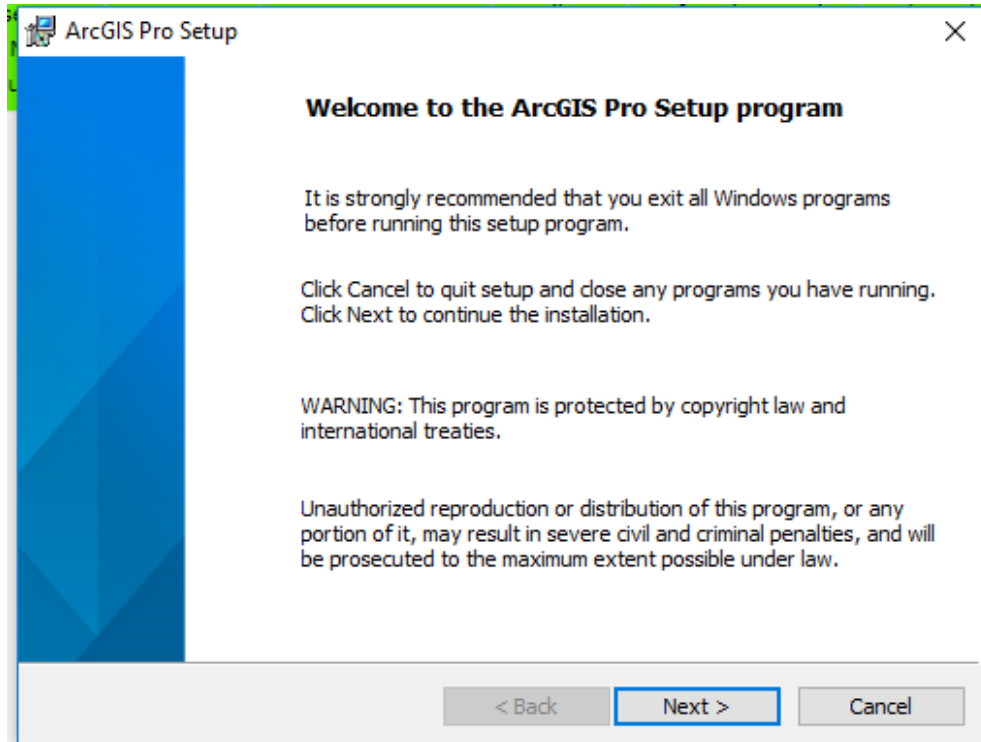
ArcGIS Pro Setup

×

Welcome to the ArcGIS Pro Setup program

It is strongly recommended that you exit all Windows programs before running this setup program.

Click Cancel to quit setup and close any programs you have running. Click Next to continue the installation.

WARNING: This program is protected by copyright law and international treaties.

Unauthorized reproduction or distribution of this program, or any portion of it, may result in severe civil and criminal penalties, and will be prosecuted to the maximum extent possible under law.

< Back

Next >

Cancel